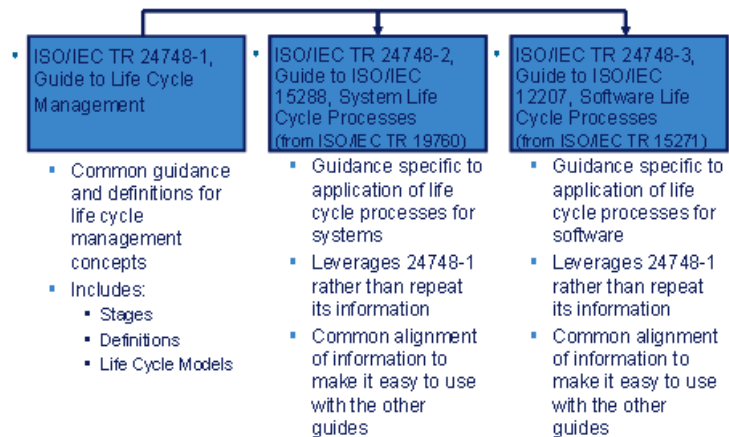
ISO/IEC TR 24748-1, Guide to Life Cycle Management

- Common guidance and definitions for life cycle management concepts
- Includes:
  - Stages
  - Definitions
  - Life Cycle Models

ISO/IEC TR 24748-2, Guide to ISO/IEC 15288, System Life Cycle Processes (from ISO/IEC TR 19760)

- Guidance specific to application of life cycle processes for systems
- Leverages 24748-1 rather than repeat its information
- Common alignment of information to make it easy to use with the other guides

ISO/IEC TR 24748-3, Guide to ISO/IEC 12207, Software Life Cycle Processes (from ISO/IEC TR 15271)

- Guidance specific to application of life cycle processes for software
- Leverages 24748-1 rather than repeat its information
- Common alignment of information to make it easy to use with the other guides